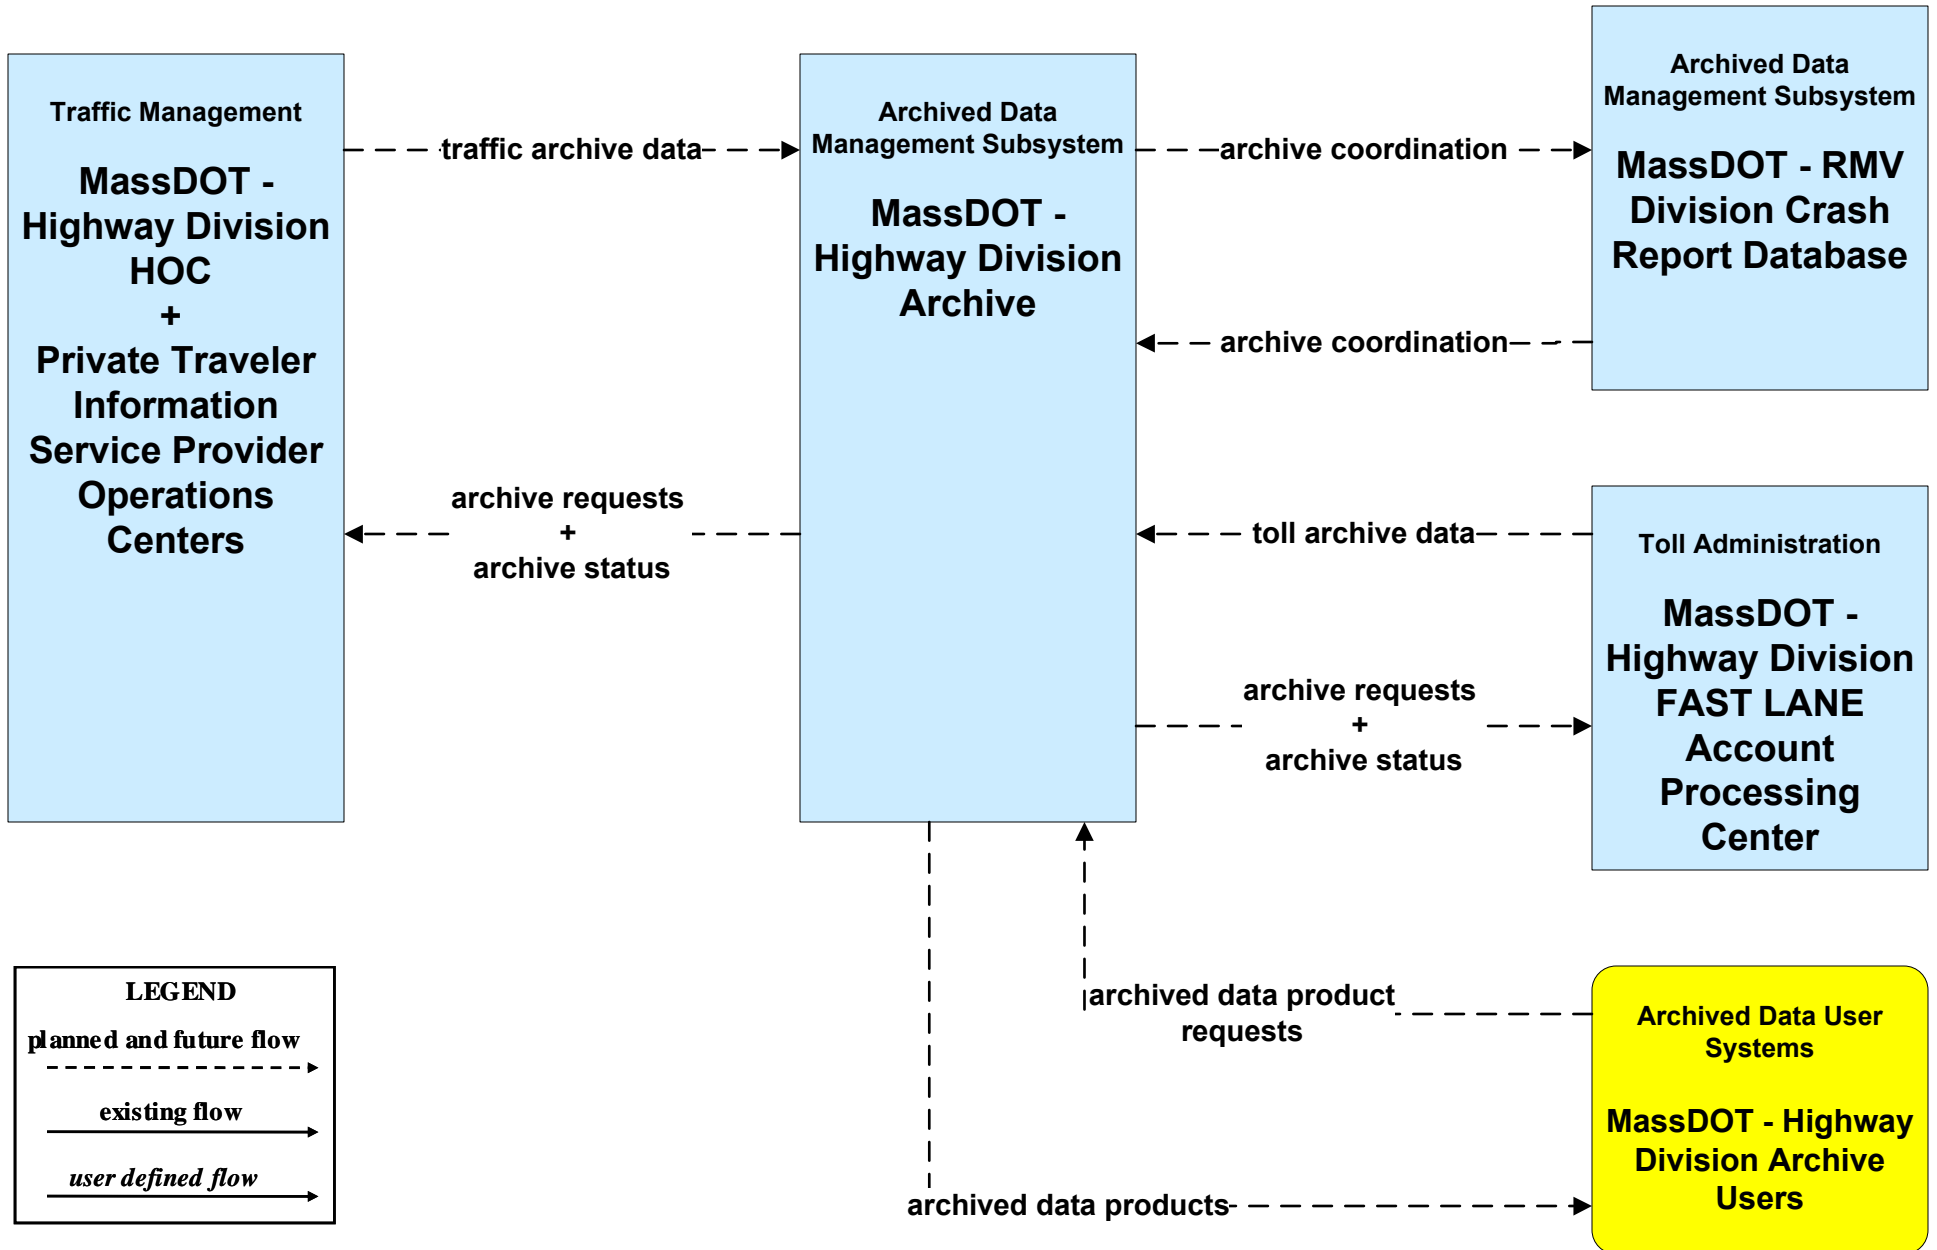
Traffic Management

MassDOT - Highway Division HOC + Private Traveler Information Service Provider Operations Centers

traffic archive data

Archived Data Management Subsystem

MassDOT - Highway Division Archive

archive coordination

Archived Data Management Subsystem

MassDOT - RMV Division Crash Report Database

archive coordination

archive requests + archive status

toll archive data

Toll Administration

MassDOT - Highway Division FAST LANE Account Processing Center

archive requests + archive status

archived data product requests

Archived Data User Systems

MassDOT - Highway Division Archive Users

archived data products

LEGEND

planned and future flow

existing flow

user defined flow